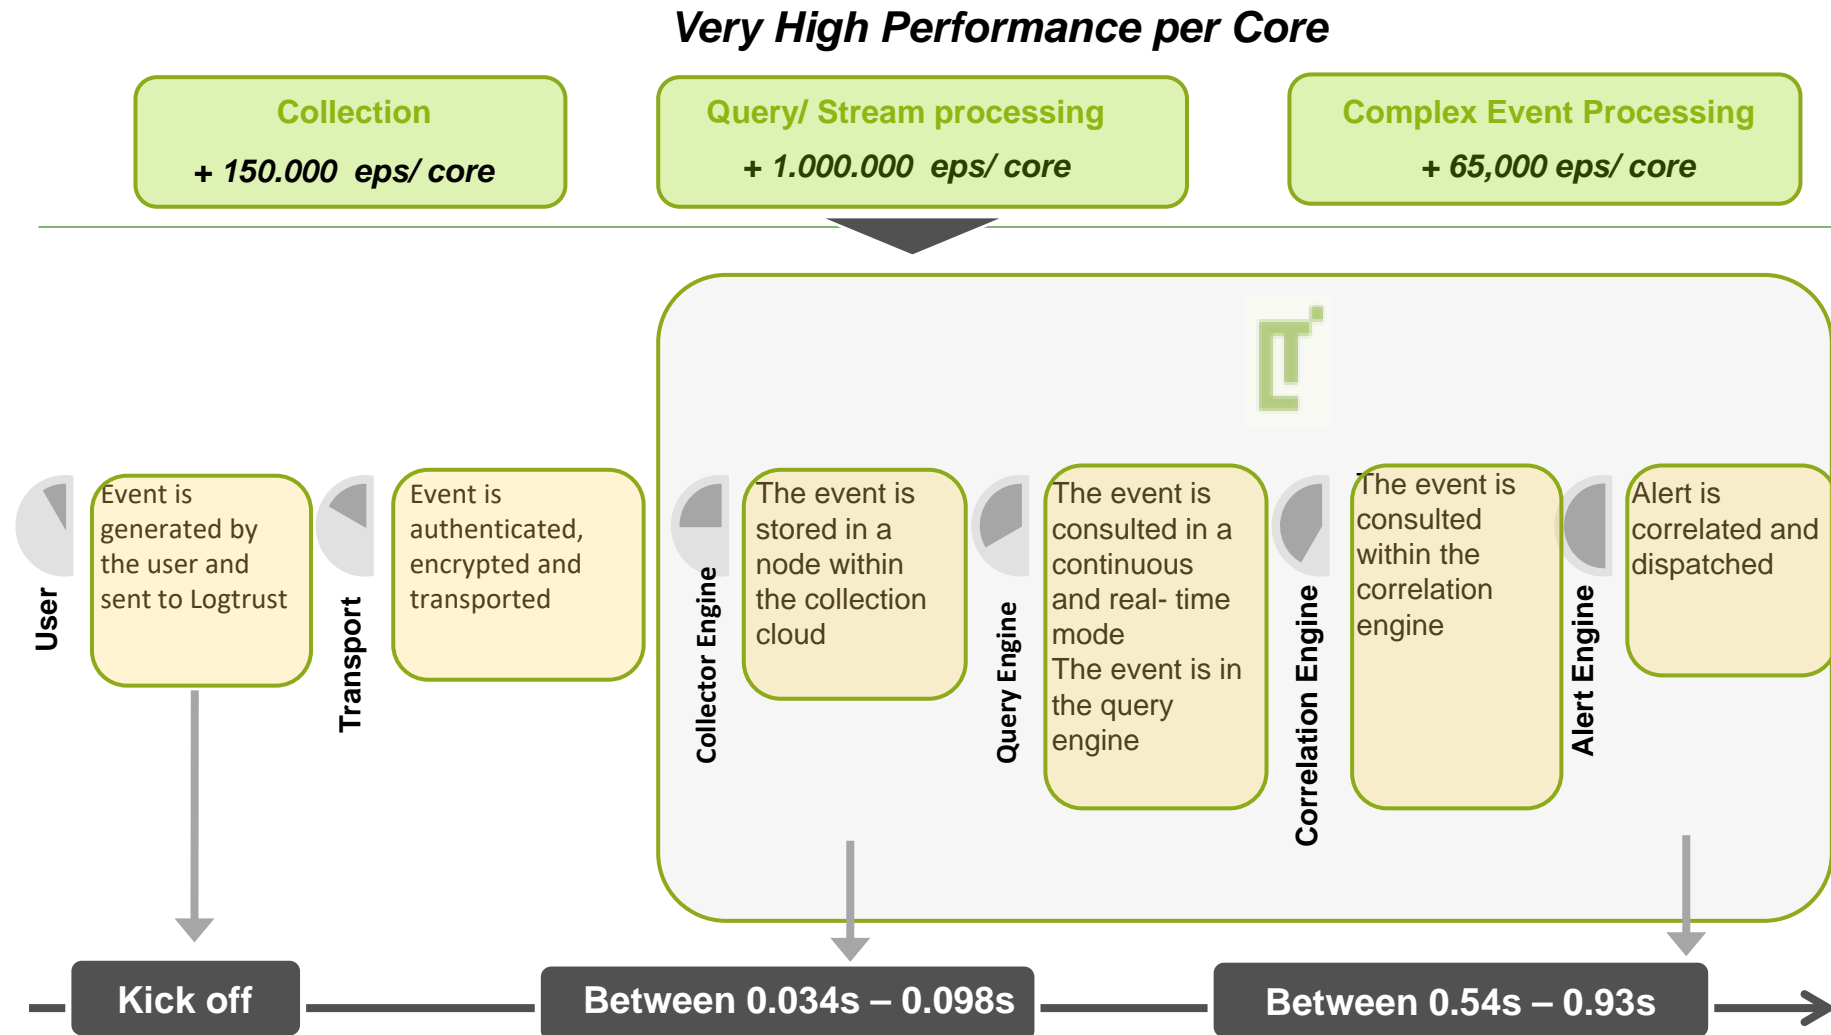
Very High Performance per Core

Collection
+ 150.000 eps/ core

Query/ Stream processing
+ 1.000.000 eps/ core

Complex Event Processing
+ 65,000 eps/ core

User

Event is generated by the user and sent to Logtrust

Transport

Event is authenticated, encrypted and transported

Collector Engine

The event is stored in a node within the collection cloud

Query Engine

The event is consulted in a continuous and real- time mode
The event is in the query engine

Correlation Engine

The event is consulted within the correlation engine

Alert Engine

Alert is correlated and dispatched

Kick off

Between 0.034s – 0.098s

Between 0.54s – 0.93s